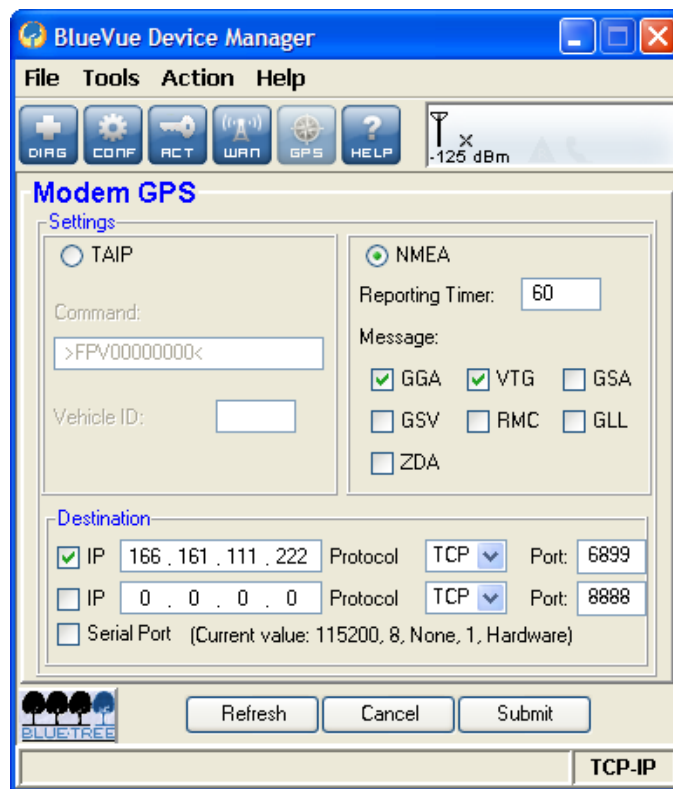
BlueVue Device Manager

File Tools Action Help

DIAG CONF ACT WAN GPS HELP

-125 dBm

Modem GPS

Settings

TAIP

Command:

>FPV00000000<

Vehicle ID:

NMEA

Reporting Timer: 60

Message:

GGA VTG GSA

GSV RMC GLL

ZDA

Destination

IP 166 . 161 . 111 . 222 Protocol TCP Port: 6899

IP 0 . 0 . 0 . 0 Protocol TCP Port: 8888

Serial Port (Current value: 115200, 8, None, 1, Hardware)

BLUE TREE

Refresh Cancel Submit

TCP-IP